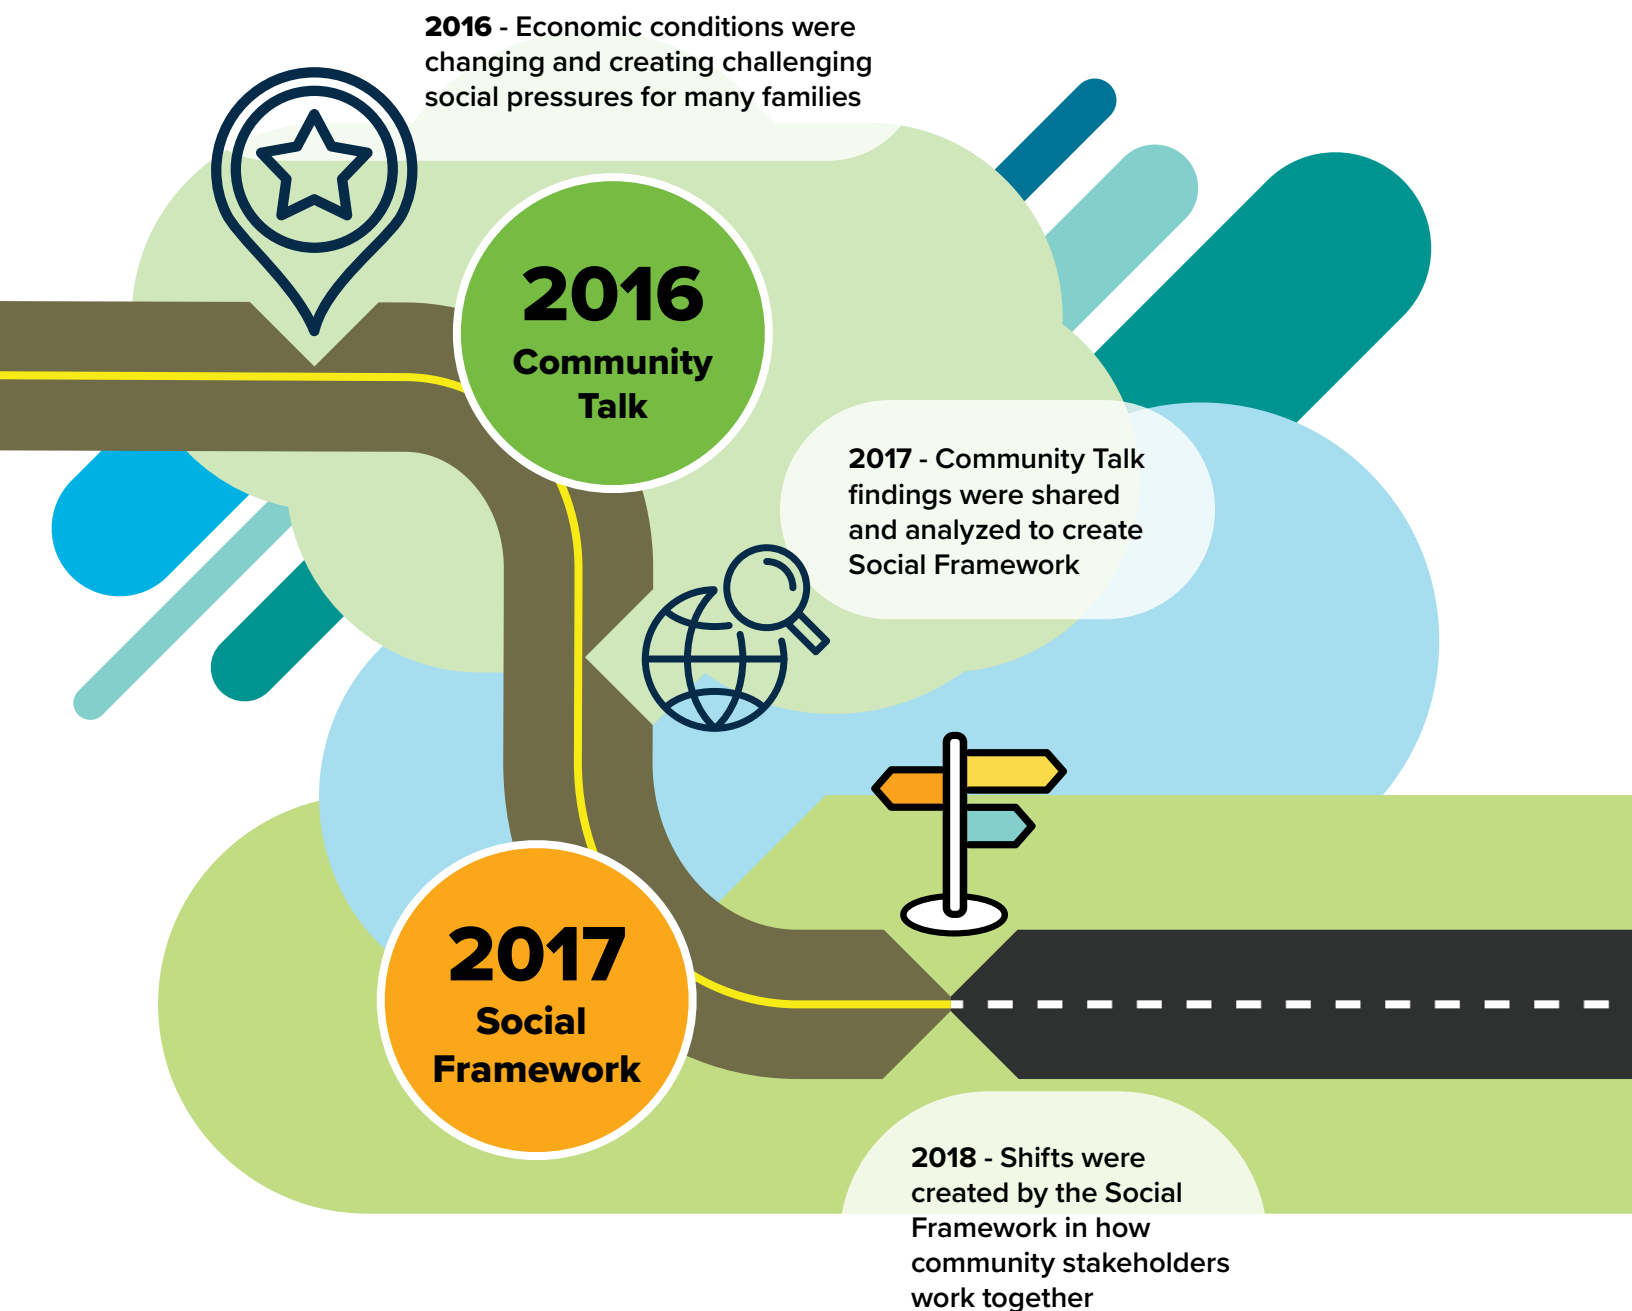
**2016** - Economic conditions were changing and creating challenging social pressures for many families

2016
Community Talk

**2017** - Community Talk findings were shared and analyzed to create Social Framework

2017
Social Framework

**2018** - Shifts were created by the Social Framework in how community stakeholders work together